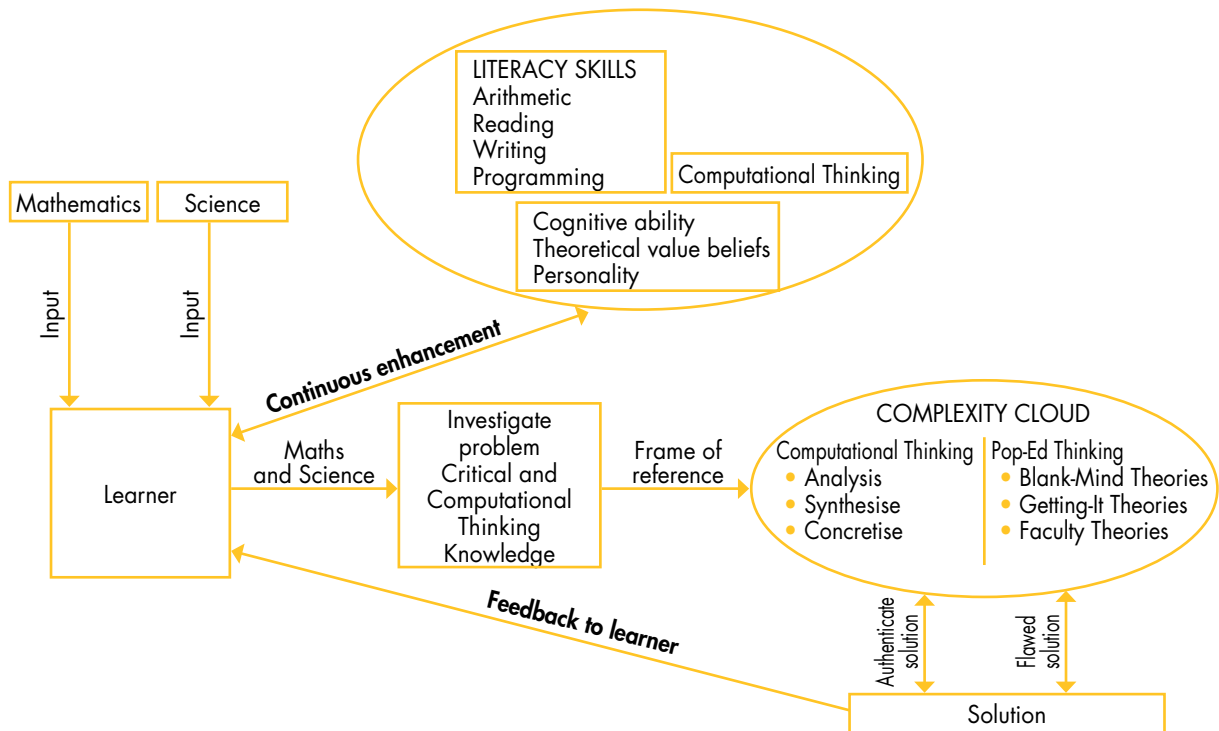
LITERACY SKILLS
Arithmetic
Reading
Writing
Programming

Computational Thinking

Cognitive ability
Theoretical value beliefs
Personality

Mathematics

Science

Input

Input

Continuous enhancement

Learner

Maths and Science

Investigate problem Critical and Computational Thinking Knowledge

Frame of reference

COMPLEXITY CLOUD

Computational Thinking
• Analysis
• Synthesise
• Concretise

Pop-Ed Thinking
• Blank-Mind Theories
• Getting-It Theories
• Faculty Theories

Feedback to learner

Authenticate solution

Flawed solution

Solution